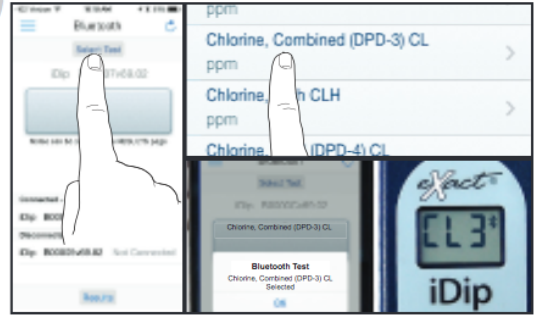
Bluetooth
Select Test
iDip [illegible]
Connected
iDip
Disconnected
iDip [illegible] Not Connected
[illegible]

ppm
Chlorine, Combined (DPD-3) CL
ppm
Chlorine, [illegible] CLH
ppm
Chlorine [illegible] (DPD-4) CL

Select Test
iDip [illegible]
Chlorine, Combined (DPD-3) CL
Bluetooth Test
Chlorine, Combined (DPD-3) CL Selected
OK

eXact
CL3
iDip